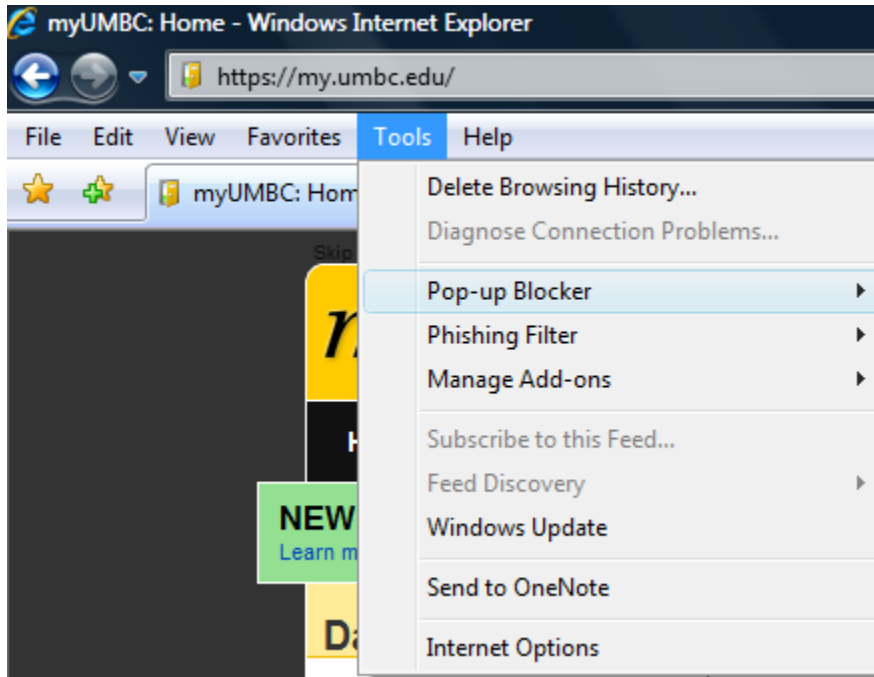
myUMBC: Home - Windows Internet Explorer

https://my.umbc.edu/

File Edit View Favorites Tools Help

myUMBC: Hom

Skip

NEW
Learn m

Da

Delete Browsing History...
Diagnose Connection Problems...
Pop-up Blocker
Phishing Filter
Manage Add-ons
Subscribe to this Feed...
Feed Discovery
Windows Update
Send to OneNote
Internet Options